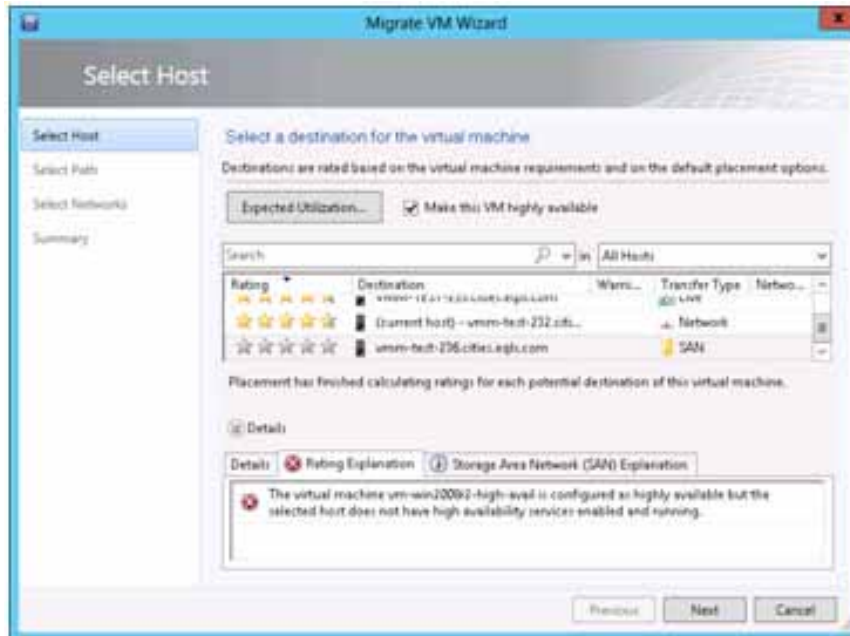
Migrate VM Wizard

Select Host

Select Host
Select Path
Select Networks
Summary

Select a destination for the virtual machine

Destinations are rated based on the virtual machine requirements and on the default placement options.

Expected Utilization...
Make this VM highly available

Search
in All Hosts

| Rating | Destination | Warni... | Transfer Type | Netwo... |
|---|---|---|---|---|
| | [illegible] | | Live | |
| | (current host) - vmm-test-232.citi... | | Network | |
| | vmm-test-236.cities.eqls.com | | SAN | |

Placement has finished calculating ratings for each potential destination of this virtual machine.

Details

Details | Rating Explanation | Storage Area Network (SAN) Explanation

The virtual machine vm-win2008r2-high-avail is configured as highly available but the selected host does not have high availability services enabled and running.

Previous | Next | Cancel